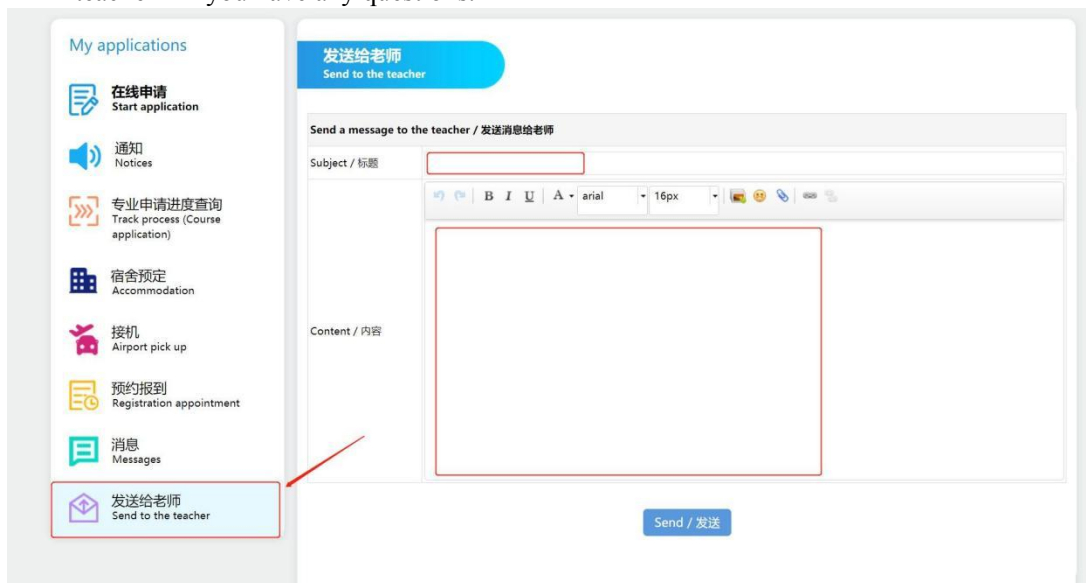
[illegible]

My applications

在线申请
Start application

通知
Notices

专业申请进度查询
Track process (Course application)

宿舍预定
Accommodation

接机
Airport pick up

预约报到
Registration appointment

消息
Messages

发送给老师
Send to the teacher

发送给老师
Send to the teacher

Send a message to the teacher / 发送消息给老师

Subject / 标题

Content / 内容

B I U A arial 16px

Send / 发送